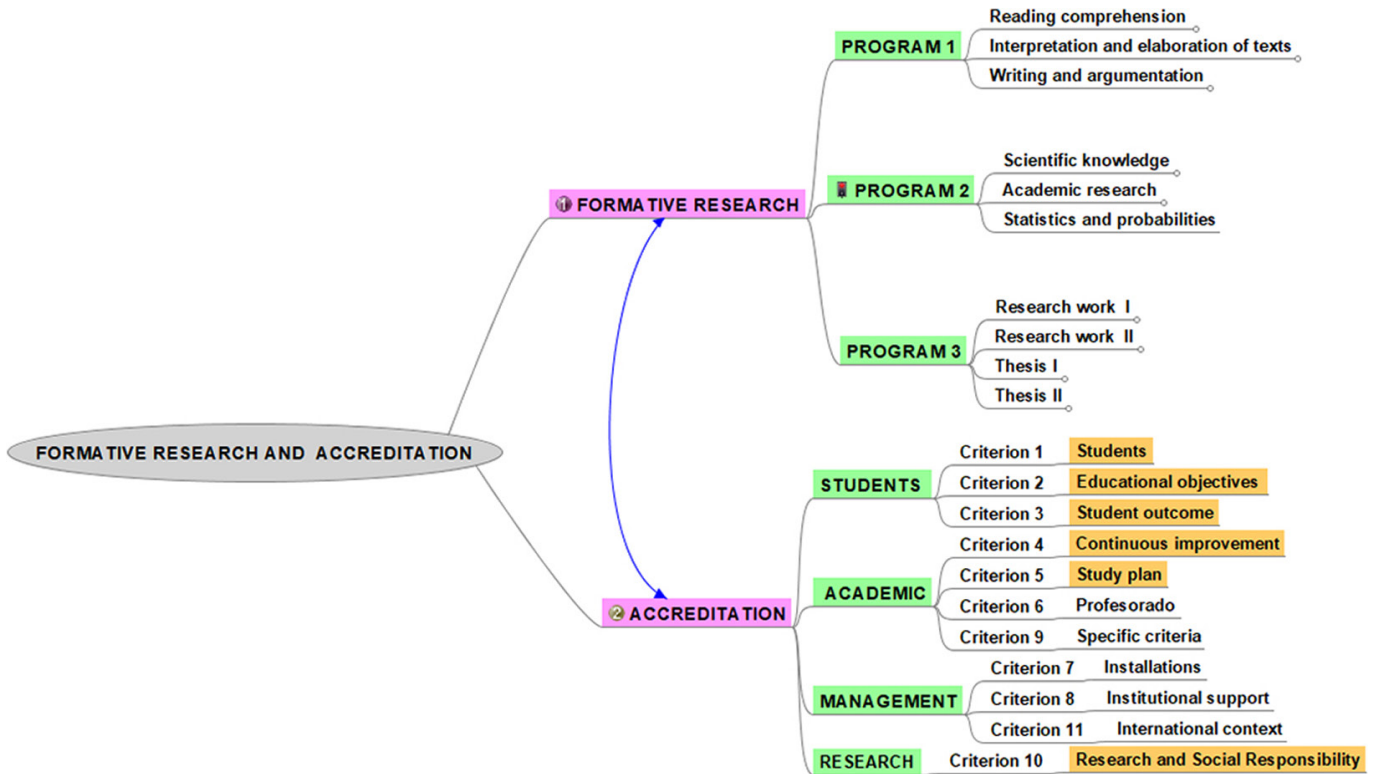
FORMATIVE RESEARCH AND ACCREDITATION

1 FORMATIVE RESEARCH

PROGRAM 1
Reading comprehension
Interpretation and elaboration of texts
Writing and argumentation

PROGRAM 2
Scientific knowledge
Academic research
Statistics and probabilities

PROGRAM 3
Research work I
Research work II
Thesis I
Thesis II

2 ACCREDITATION

STUDENTS
Criterion 1 Students
Criterion 2 Educational objectives
Criterion 3 Student outcome

ACADEMIC
Criterion 4 Continuous improvement
Criterion 5 Study plan
Criterion 6 Profesorado
Criterion 9 Specific criteria

MANAGEMENT
Criterion 7 Installations
Criterion 8 Institutional support
Criterion 11 International context

RESEARCH
Criterion 10 Research and Social Responsibility